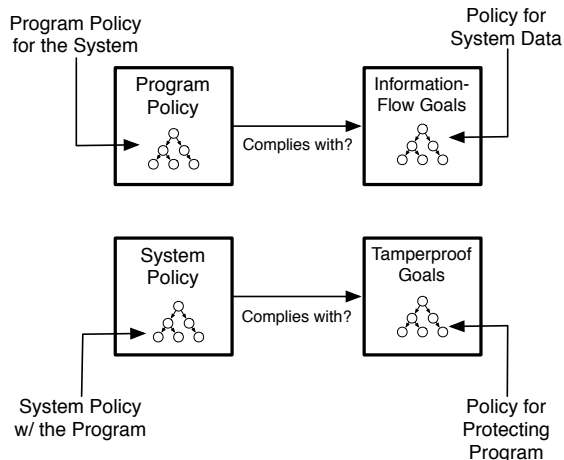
Program Policy for the System

Policy for System Data

Program Policy

Complies with?

Information-Flow Goals

System Policy

Complies with?

Tamperproof Goals

System Policy w/ the Program

Policy for Protecting Program